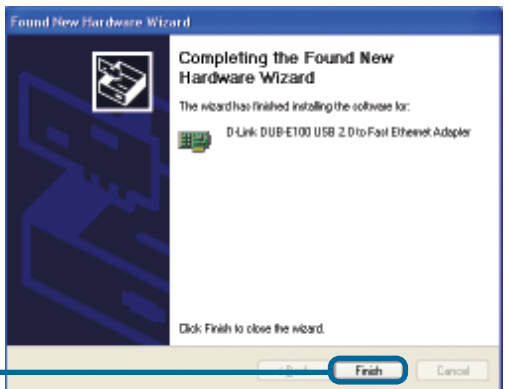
Found New Hardware Wizard

Completing the Found New Hardware Wizard

The wizard has finished installing the software for:

D-Link DUB-E100 USB 2.0 to Fast Ethernet Adapter

Click Finish to close the wizard.

< Back

Finish

Cancel